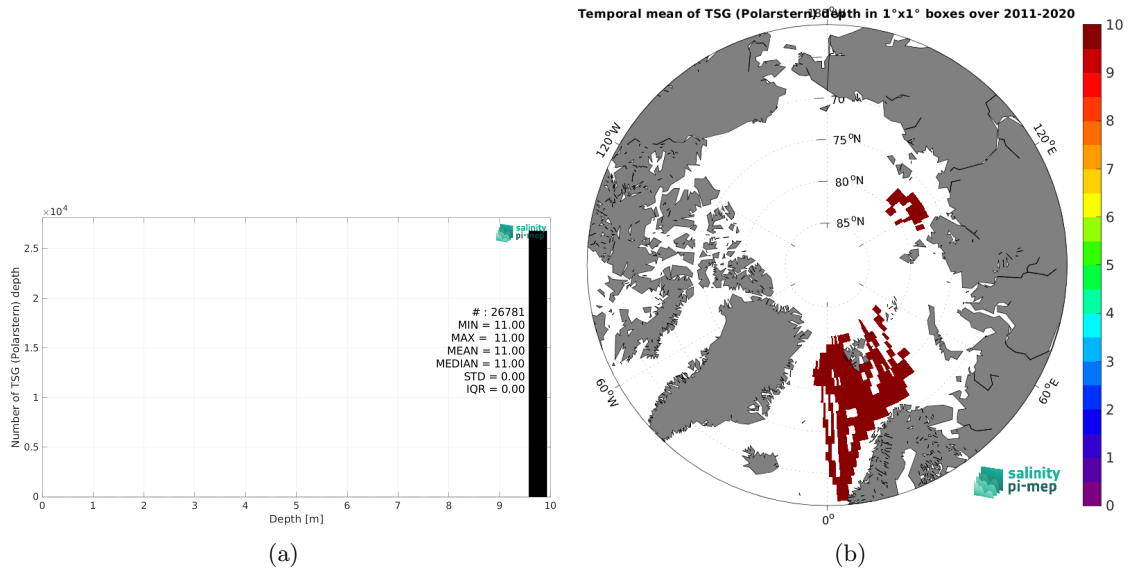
$\times10^4$

salinity pi-mep

2.5

2

1.5

1

0.5

0

Number of TSG (Polarstern) depth

#: 26781
MIN = 11.00
MAX = 11.00
MEAN = 11.00
MEDIAN = 11.00
STD = 0.00
IQR = 0.00

0 1 2 3 4 5 6 7 8 9 10

Depth [m]

(a)

Temporal mean of TSG (Polarstern) depth in 1°x1° boxes over 2011-2020

180°

70°N

75°N

80°N

85°N

120°W

120°E

60°W

60°E

0°

salinity pi-mep

10
9
8
7
6
5
4
3
2
1
0

(b)